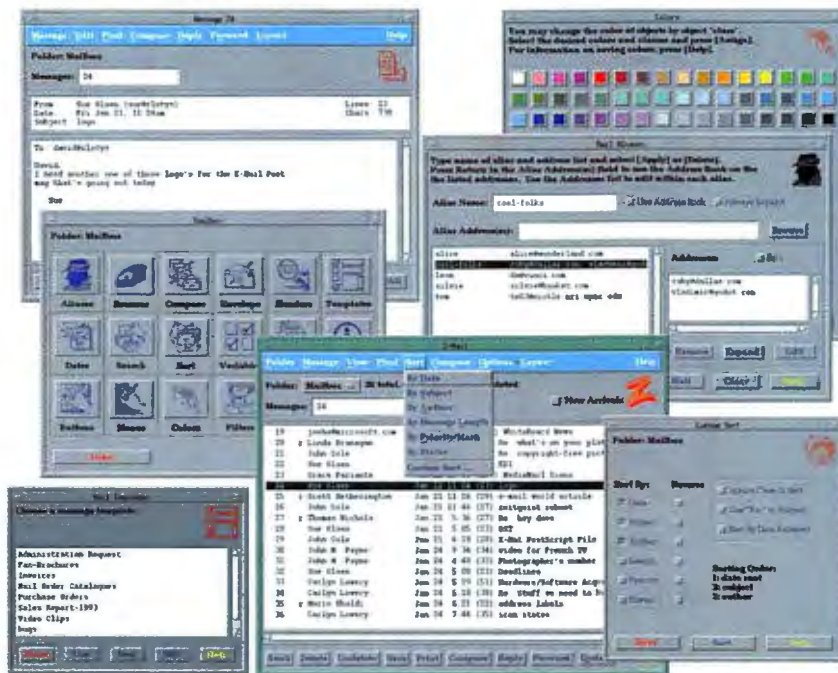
Message 24

Message Edit Find Compose Reply Forward Layout Help

Folder: Mailbox

Message: 24

From Sue Sloan
Date Fri Jan 21 11:24am
Subject logo

Lines 23
Chars 738

To: david@z-code

David,
I need another one of those logo's for the Z-Mail Post
may that's going out today

Sue

Toolbar

Folder: Mailbox

Aliases Browse Compose Envelope Headers Templates

Dates Search Sort Variables

Buttons Mouse Colors Filters

Done

Colors

You may change the color of objects by object "class".
Select the desired colors and classes and press [Assign].
For information on saving colors, press [Help].

Mail Aliases

Type name of alias and address list and select [Apply] or [Delete].
Press Return in the Alias Address(es) field to use the Address Book on the listed addresses. Use the Addresses list to edit within each alias.

Alias Name: cool-folks

Use Address Book

Alias Address(es):

Browse

alice alice@wonderland.com
leon
sylvie sylvie@toaster.com
tom

Addresses

toby@mollar.com
vladimir@rocket.com

Remove Expand Edit

Clear Apply

Z-Mail

Folder Message View Find Sort Compose Options Layout Help

Folder: Mailbox

Message: 24

By Date
By Subject
By Author
By Message Length
By Priority/Mark
By Status
Custom Sort...

New Arrivals

19 joshu@microsoft.com
20 Linda Branagan
21 John Sole
22 Sue Sloan
23 Grace Pazienza
24 Sue Sloan Jan 21 11:24 (23) logo
25 Scott Hetherington Jan 21 11:26 (29) e-mail world article
26 John Sole Jan 21 11:44 (37) zscript subset
27 Thomas Michaels Jan 21 13:36 (27) Re: hey dave
28 Sue Sloan Jan 21 5:05 (22) OK?
29 John Sole Jan 21 6:19 (28) Z-Mail PostScript File
31 John M. Payne Jan 24 9:36 (34) video for French TV
32 John M. Payne Jan 24 4:43 (27) Photographer's number
33 Sue Sloan Jan 24 5:09 (21) Deadlines
33 Carlyn Lowery Jan 24 5:09 (21) Hardware/Software Acqu
34 Carlyn Lowery Jan 24 5:18 (30) Re: Stuff we need to b
35 Marie Shields Jan 24 6:21 (22) address labels
36 Carlyn Lowery Jan 24 7:46 (35) icon status

Save Delete Undelete Next Print Compose Reply Forward Update

Mail Templates

Choose a message template:

Administration Request
Fax-Brochures
Invoices
Mail Order Catalogues
Purchase Orders
Sales Report-1993
Video Clips
logo

Custom Sort

Folder: Mailbox

Sort By: Reverse

Date
Subject
Author
Length
Priority
Status

Ignore Case in Sort
Use "Re:" in Subject
Sort by Date Received

Sorting Order:
1: date sent
2: subject
3: author

Done Sort Help